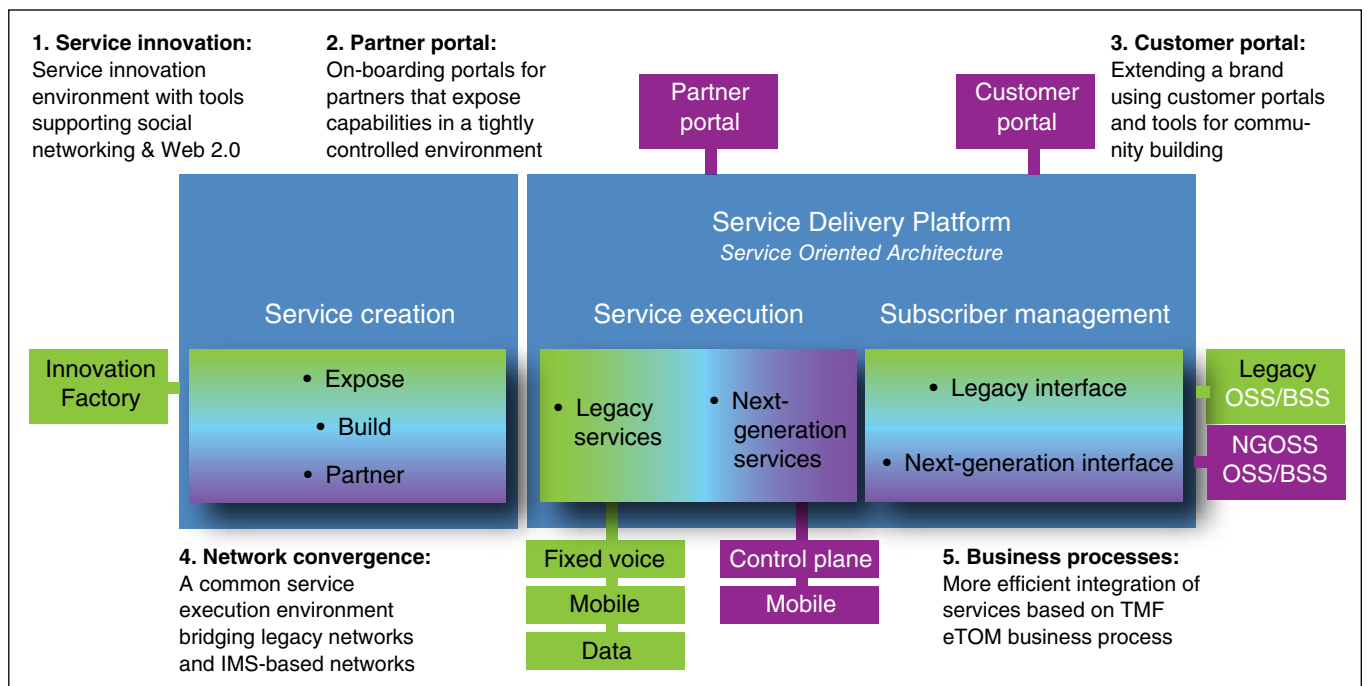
1. Service innovation:
Service innovation environment with tools supporting social networking & Web 2.0

2. Partner portal:
On-boarding portals for partners that expose capabilities in a tightly controlled environment

Partner portal

Customer portal

3. Customer portal:
Extending a brand using customer portals and tools for community building

Service Delivery Platform
Service Oriented Architecture

Service creation

Service execution

Subscriber management

Innovation Factory

• Expose
• Build
• Partner

• Legacy services
• Next-generation services

• Legacy interface
• Next-generation interface

Legacy OSS/BSS

NGOSS OSS/BSS

Fixed voice
Mobile
Data

Control plane
Mobile

4. Network convergence:
A common service execution environment bridging legacy networks and IMS-based networks

5. Business processes:
More efficient integration of services based on TMF eTOM business process